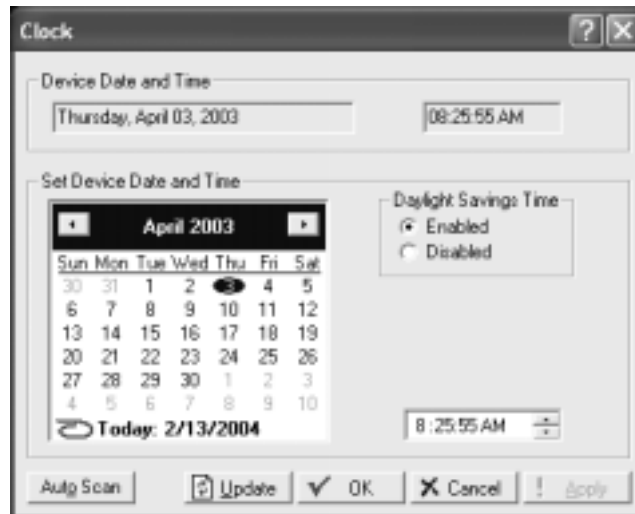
Clock

Device Date and Time

Thursday, April 03, 2003

08:25:55 AM

Set Device Date and Time

April 2003

| Sun | Mon | Tue | Wed | Thu | Fri | Sat |
|---|---|---|---|---|---|---|
| 30 | 31 | 1 | 2 | 3 | 4 | 5 |
| 6 | 7 | 8 | 9 | 10 | 11 | 12 |
| 13 | 14 | 15 | 16 | 17 | 18 | 19 |
| 20 | 21 | 22 | 23 | 24 | 25 | 26 |
| 27 | 28 | 29 | 30 | 1 | 2 | 3 |
| 4 | 5 | 6 | 7 | 8 | 9 | 10 |

Today: 2/13/2004

Daylight Savings Time
Enabled
Disabled

8:25:55 AM

Auto Scan
Update
OK
Cancel
Apply